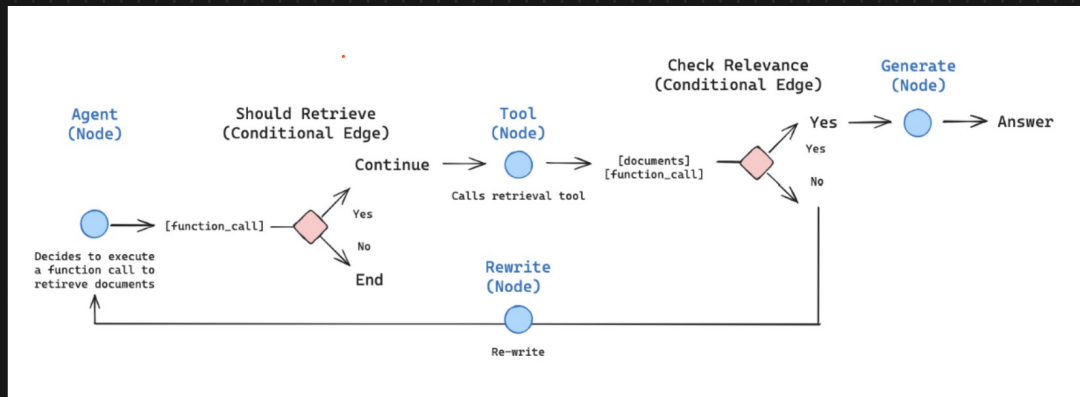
Agent
(Node)

Should Retrieve
(Conditional Edge)

Tool
(Node)

Check Relevance
(Conditional Edge)

Generate
(Node)

Continue

Yes

Answer

Yes

[documents]
[function_call]

No

Calls retrieval tool

[function_call]

Yes

No

Decides to execute a function call to retireve documents

End

Rewrite
(Node)

Re-write